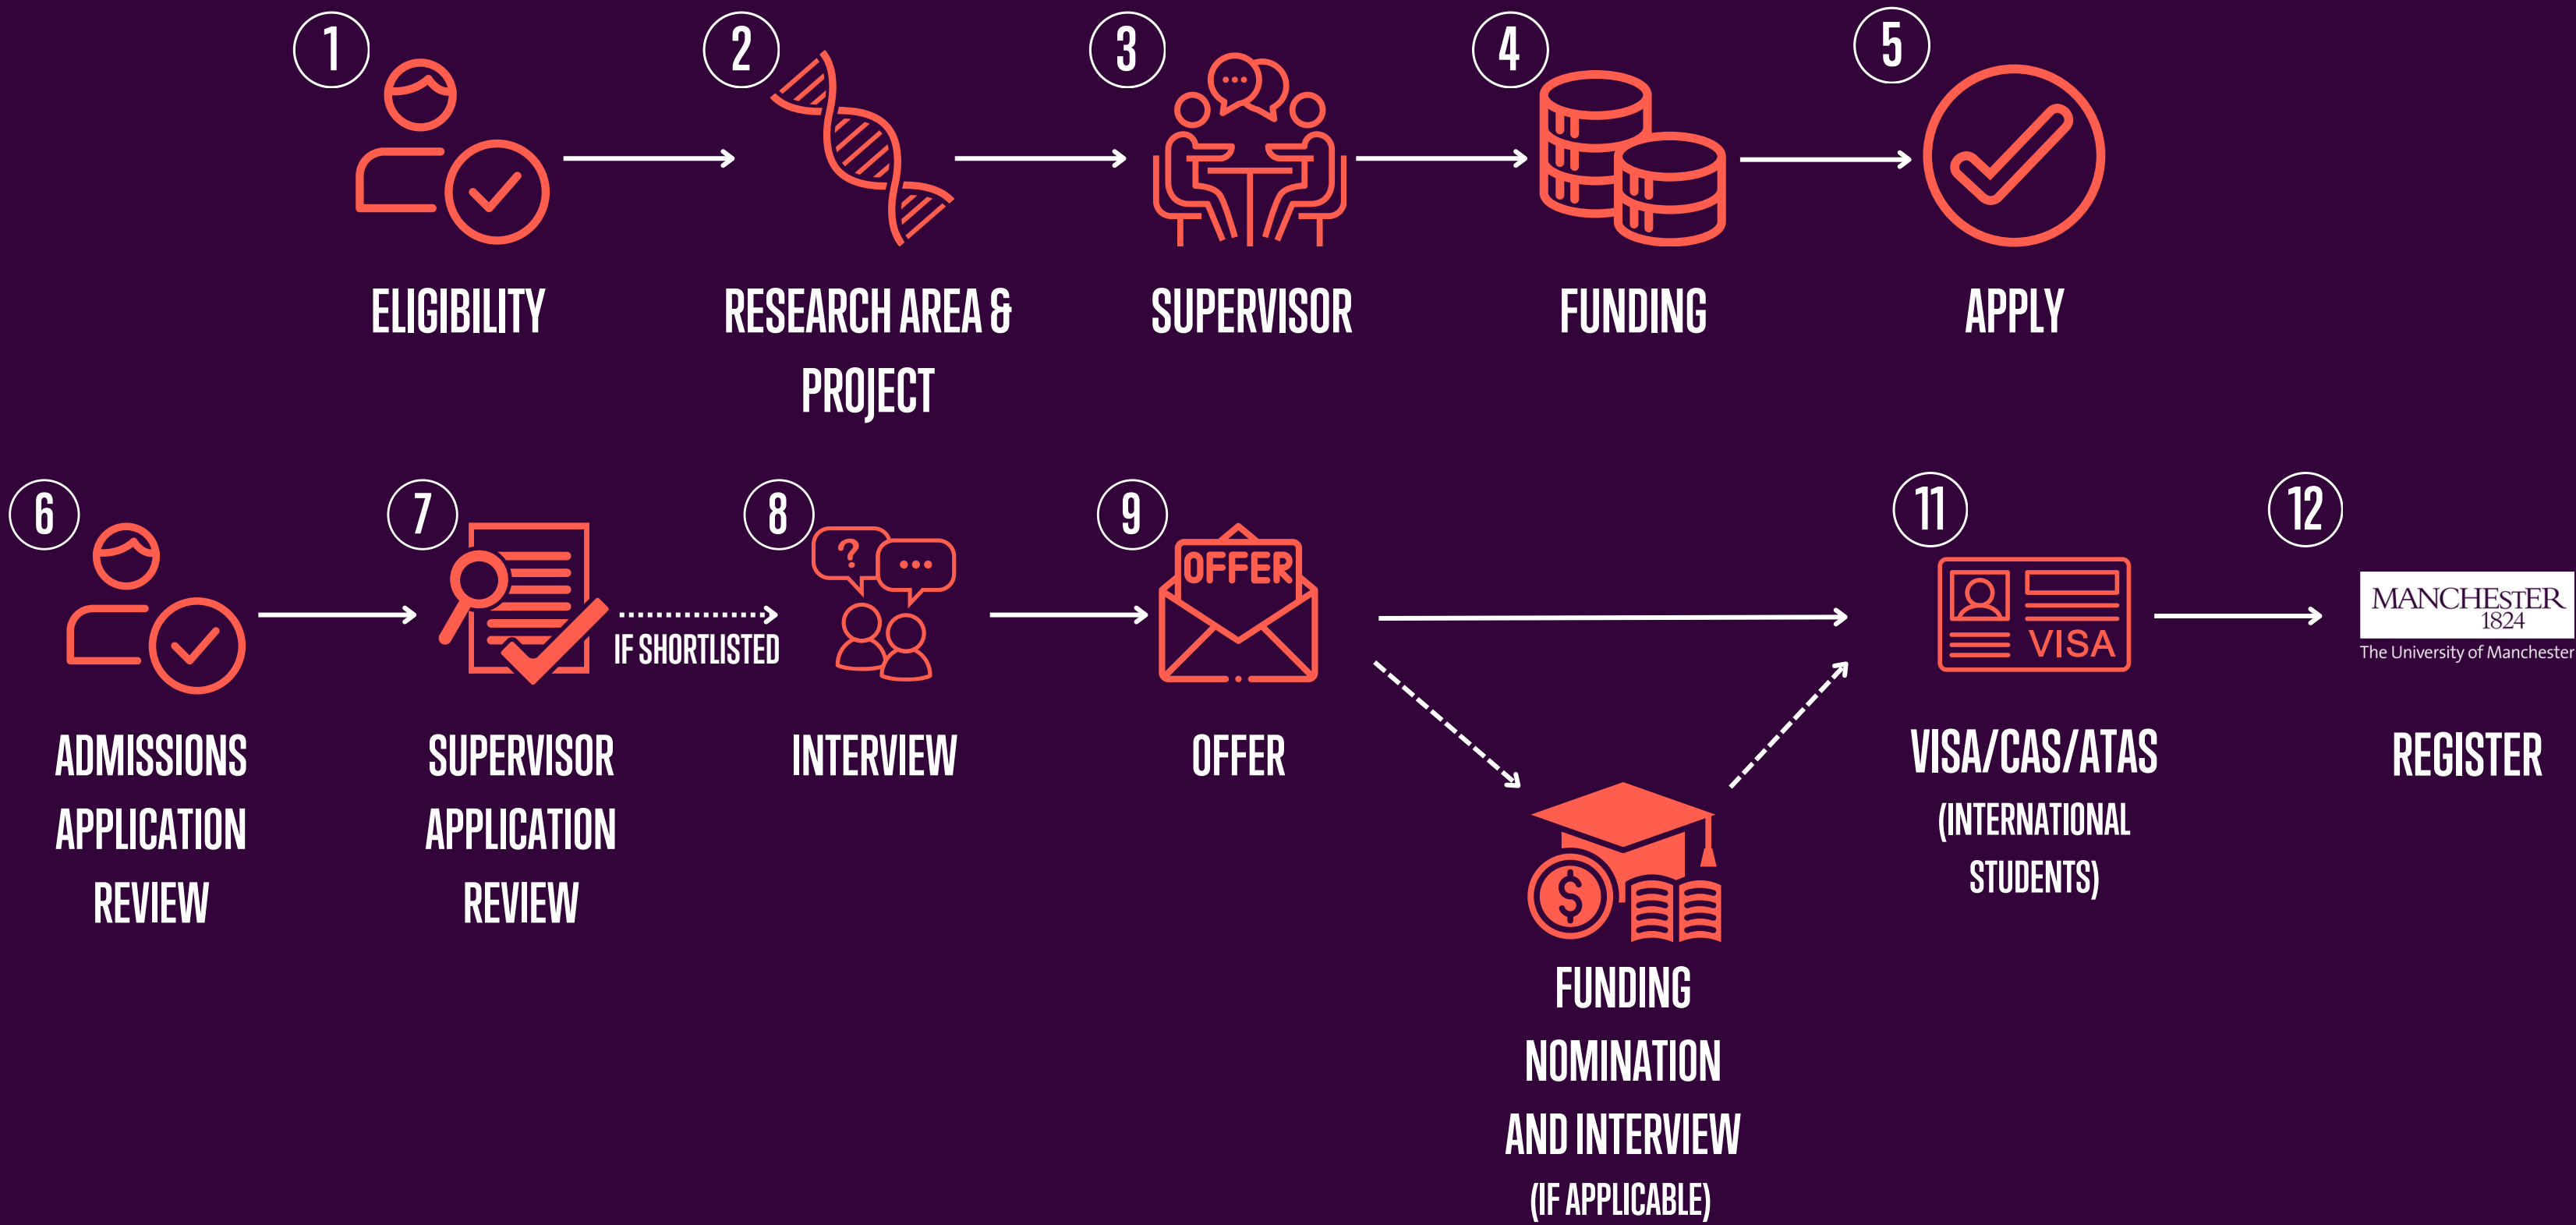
1
ELIGIBILITY

2
RESEARCH AREA & PROJECT

3
SUPERVISOR

4
FUNDING

5
APPLY

6
ADMISSIONS APPLICATION REVIEW

7
SUPERVISOR APPLICATION REVIEW

IF SHORTLISTED

8
INTERVIEW

9
OFFER
OFFER

FUNDING NOMINATION AND INTERVIEW (IF APPLICABLE)

11
VISA
VISA/CAS/ATAS (INTERNATIONAL STUDENTS)

12
MANCHESTER 1824
The University of Manchester
REGISTER